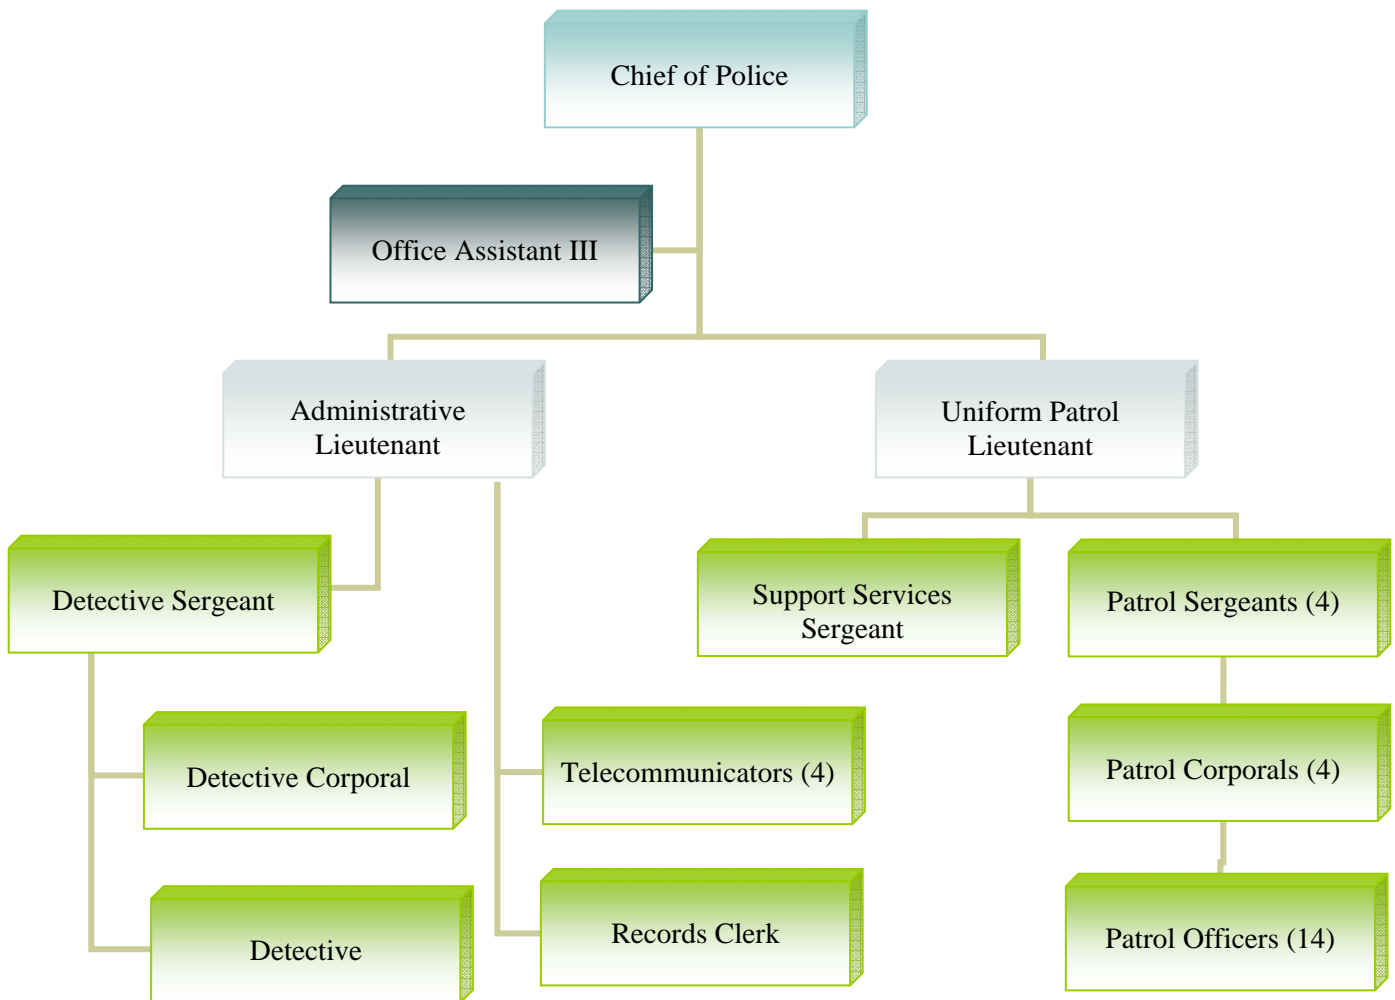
Chief of Police

Office Assistant III

Administrative Lieutenant

Uniform Patrol Lieutenant

Detective Sergeant

Support Services Sergeant

Patrol Sergeants (4)

Detective Corporal

Telecommunicators (4)

Patrol Corporals (4)

Detective

Records Clerk

Patrol Officers (14)